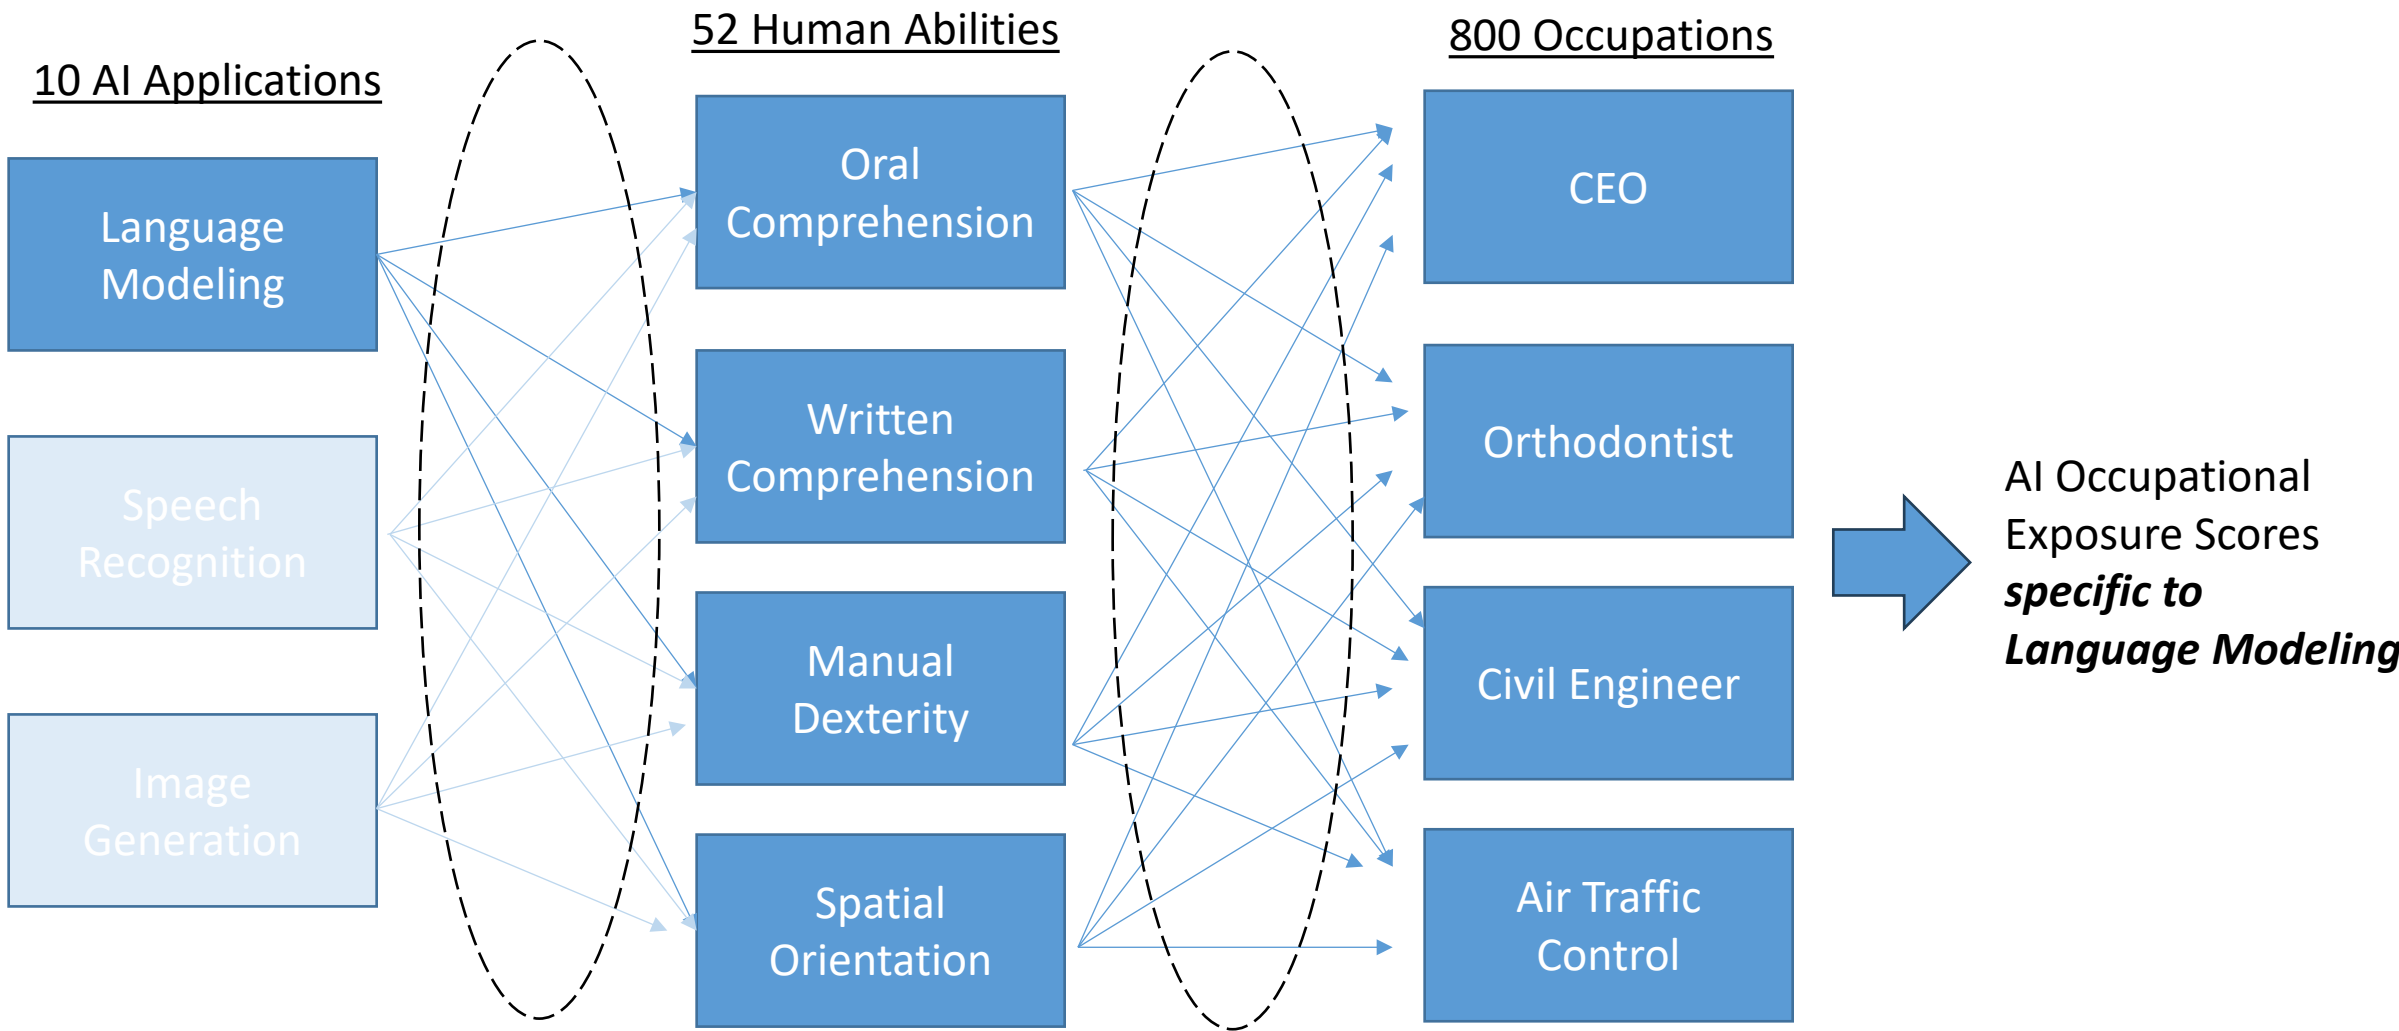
10 AI Applications

Language Modeling

Speech Recognition

Image Generation

52 Human Abilities

Oral Comprehension

Written Comprehension

Manual Dexterity

Spatial Orientation

800 Occupations

CEO

Orthodontist

Civil Engineer

Air Traffic Control

AI Occupational Exposure Scores ***specific to Language Modeling***